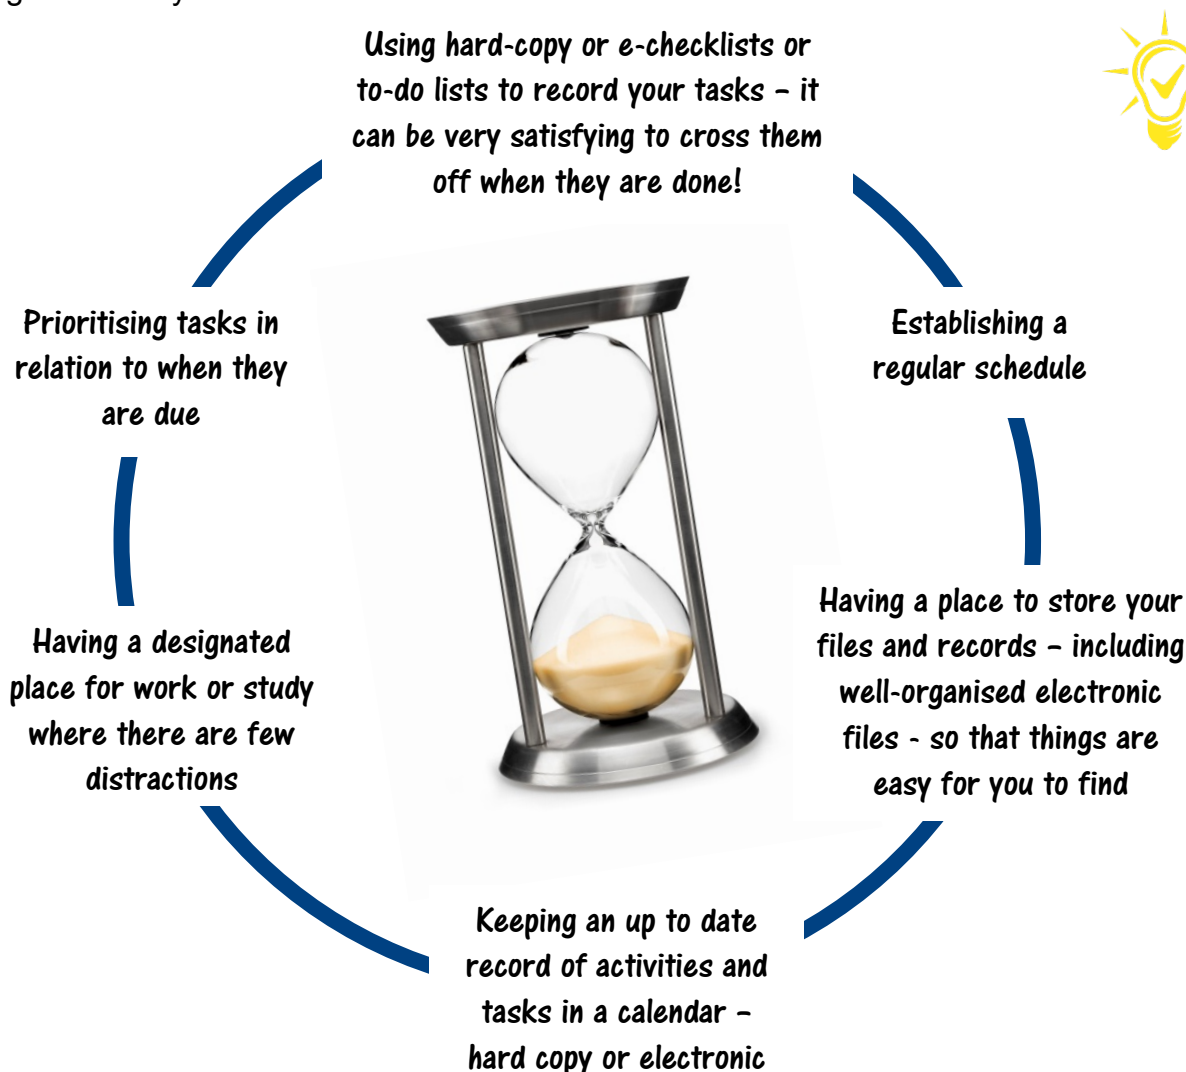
Using hard-copy or e-checklists or to-do lists to record your tasks – it can be very satisfying to cross them off when they are done!

Establishing a regular schedule

Having a place to store your files and records – including well-organised electronic files - so that things are easy for you to find

Keeping an up to date record of activities and tasks in a calendar – hard copy or electronic

Having a designated place for work or study where there are few distractions

Prioritising tasks in relation to when they are due